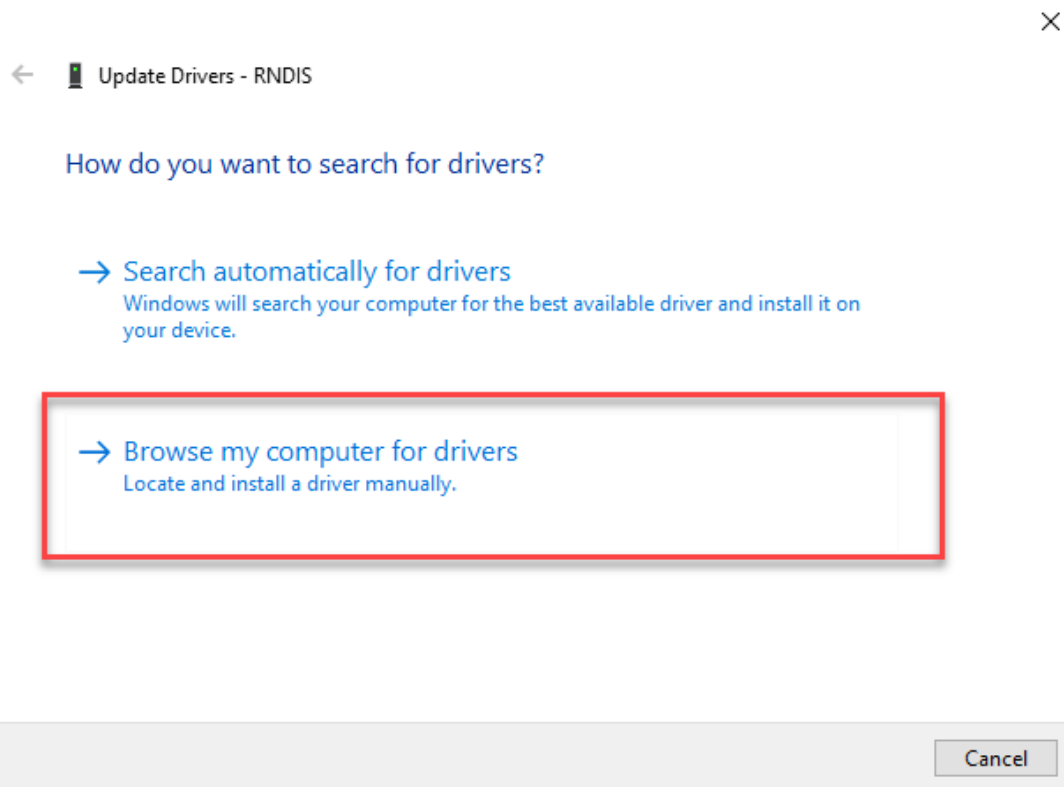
Update Drivers - RNDIS

How do you want to search for drivers?

→ Search automatically for drivers
Windows will search your computer for the best available driver and install it on your device.

→ Browse my computer for drivers
Locate and install a driver manually.

Cancel